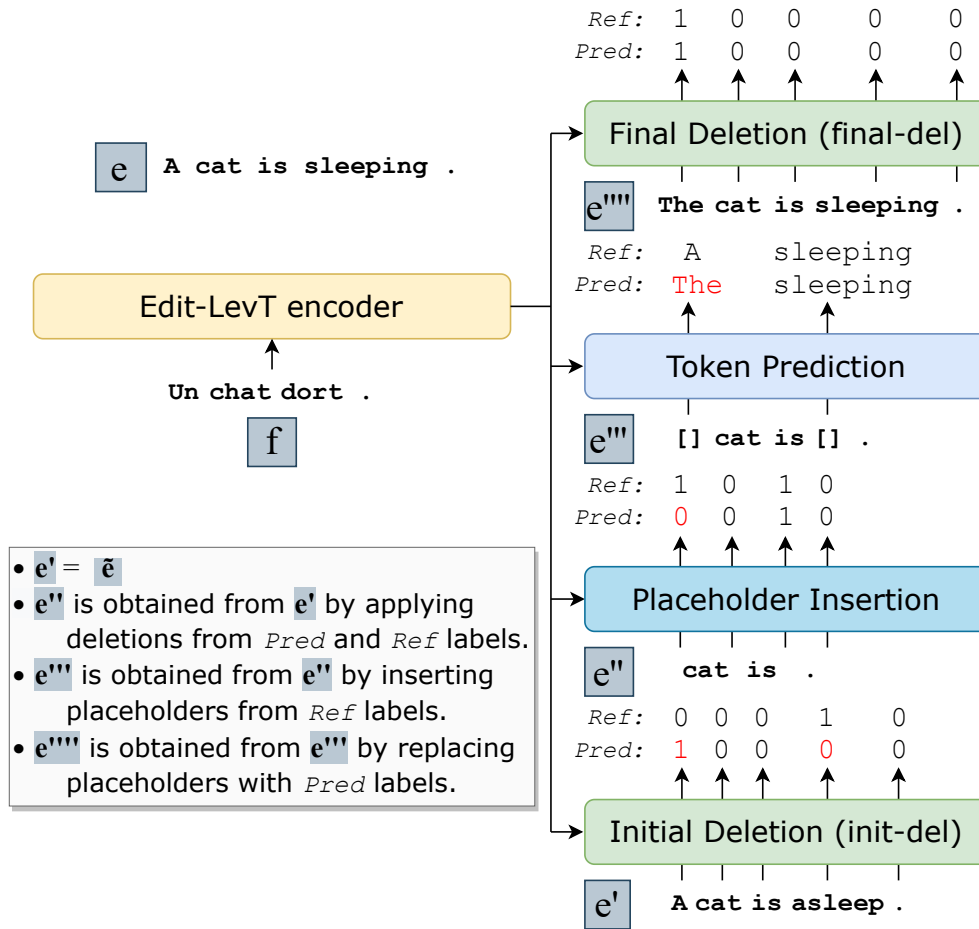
Ref: 1 0 0 0 0
Pred: 1 0 0 0 0

Final Deletion (final-del)

e A cat is sleeping .

e'''' The cat is sleeping .

Ref: A sleeping
Pred: The sleeping

Edit-LevT encoder

Token Prediction

Un chat dort .

f

e''' [] cat is [] .

Ref: 1 0 1 0
Pred: 0 0 1 0

Placeholder Insertion

e'' cat is .

Ref: 0 0 0 1 0
Pred: 1 0 0 0 0

Initial Deletion (init-del)

e' A cat is asleep .

• e' = ẽ
• e'' is obtained from e' by applying deletions from Pred and Ref labels.
• e''' is obtained from e'' by inserting placeholders from Ref labels.
• e'''' is obtained from e''' by replacing placeholders with Pred labels.